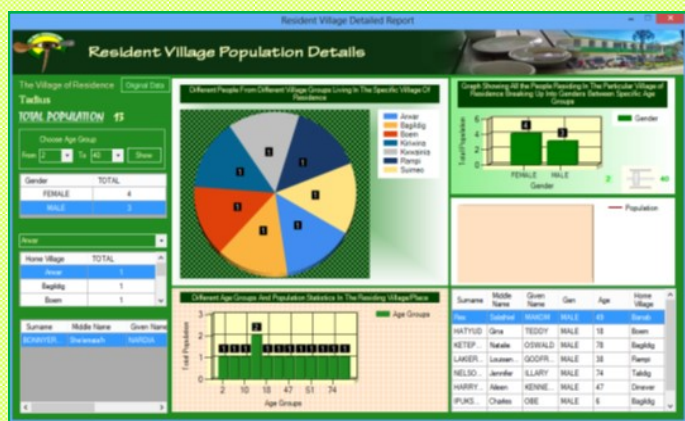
Resident Village Detailed Report

Resident Village Population Details

The Village of Residence
Original Data
Tadbus
TOTAL POPULATION 13

Choose Age Group
From 2 To 40 Show

| Gender | TOTAL |
|---|---|
| FEMALE | 4 |
| MALE | 3 |

Anwar

| Home Village | TOTAL |
|---|---|
| Anwar | 1 |
| Bagildig | 1 |
| Boen | 1 |

| Surname | Middle Name | Given Name |
|---|---|---|
| BONNYER... | Sherimaah | NARDIA |

Different People From Different Village Groups Living In The Specific Village Of Residence

1
1
1
1
1
1
1

Anwar
Bagildig
Boen
Kimwira
Kawaina
Rampi
Sumeo

Graph Showing All the People Residing In The Particular Village of Residence Breaking Up Into Genders Between Specific Age Groups

6
4
2
0
4
3
Total Population
FEMALE
MALE
Gender
Gender
2
40

Population

Different Age Groups And Population Statistics In The Residing Village/Place

3
2
1
0
Total Population
2
1 1 1 1 1 1 1 1 1 1 1 1
2 10 18 47 51 74
Age Groups
Age Groups

| Surname | Middle Name | Given Name | Gen | Age | Home Village |
|---|---|---|---|---|---|
| Rex | Salathiel | MAKOM | MALE | 43 | Barab |
| HATYUD | Gina | TEDDY | MALE | 18 | Boen |
| KETEP... | Natalie | OSWALD | MALE | 78 | Bagildig |
| LAKIER... | Louisan... | GODFR... | MALE | 38 | Rampi |
| NELSO... | Jennifer | ILLARY | MALE | 74 | Tabdig |
| HARRY... | Aileen | KENNE... | MALE | 47 | Dinever |
| IPUKS... | Charles | OBE | MALE | 6 | Bagildig |